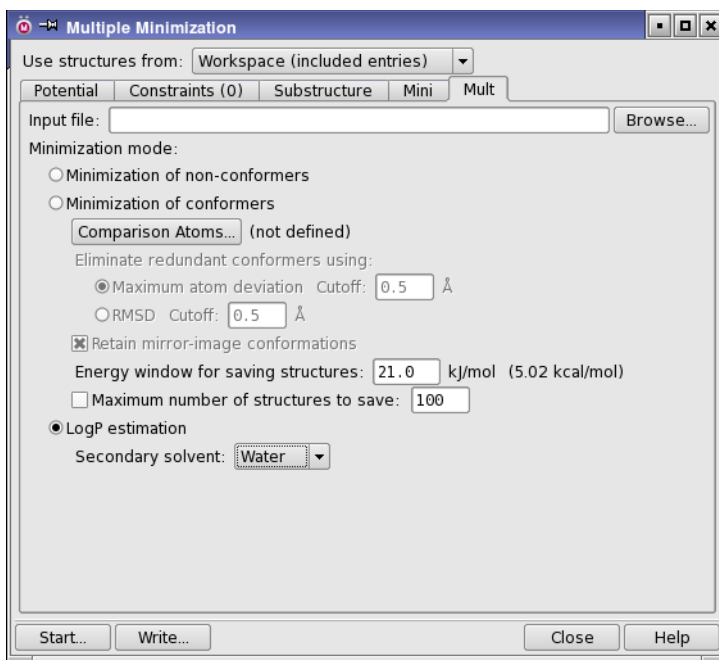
Multiple Minimization

Use structures from: Workspace (included entries)

Potential | Constraints (0) | Substructure | Mini | Mult

Input file: Browse...

Minimization mode:

Minimization of non-conformers

Minimization of conformers

Comparison Atoms... (not defined)

Eliminate redundant conformers using:

Maximum atom deviation Cutoff: 0.5 Å

RMSD Cutoff: 0.5 Å

Retain mirror-image conformations

Energy window for saving structures: 21.0 kJ/mol (5.02 kcal/mol)

Maximum number of structures to save: 100

LogP estimation

Secondary solvent: Water

Start... Write... Close Help